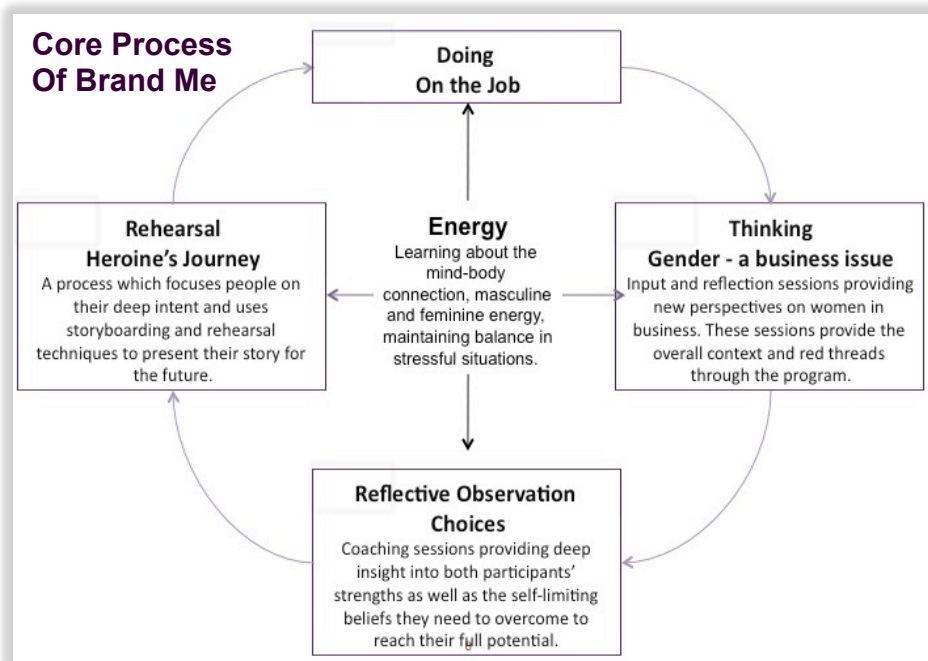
Core Process
Of Brand Me

Doing
On the Job

Rehearsal
Heroine's Journey
A process which focuses people on their deep intent and uses storyboarding and rehearsal techniques to present their story for the future.

Energy
Learning about the mind-body connection, masculine and feminine energy, maintaining balance in stressful situations.

Thinking
Gender - a business issue
Input and reflection sessions providing new perspectives on women in business. These sessions provide the overall context and red threads through the program.

Reflective Observation
Choices
Coaching sessions providing deep insight into both participants' strengths as well as the self-limiting beliefs they need to overcome to reach their full potential.